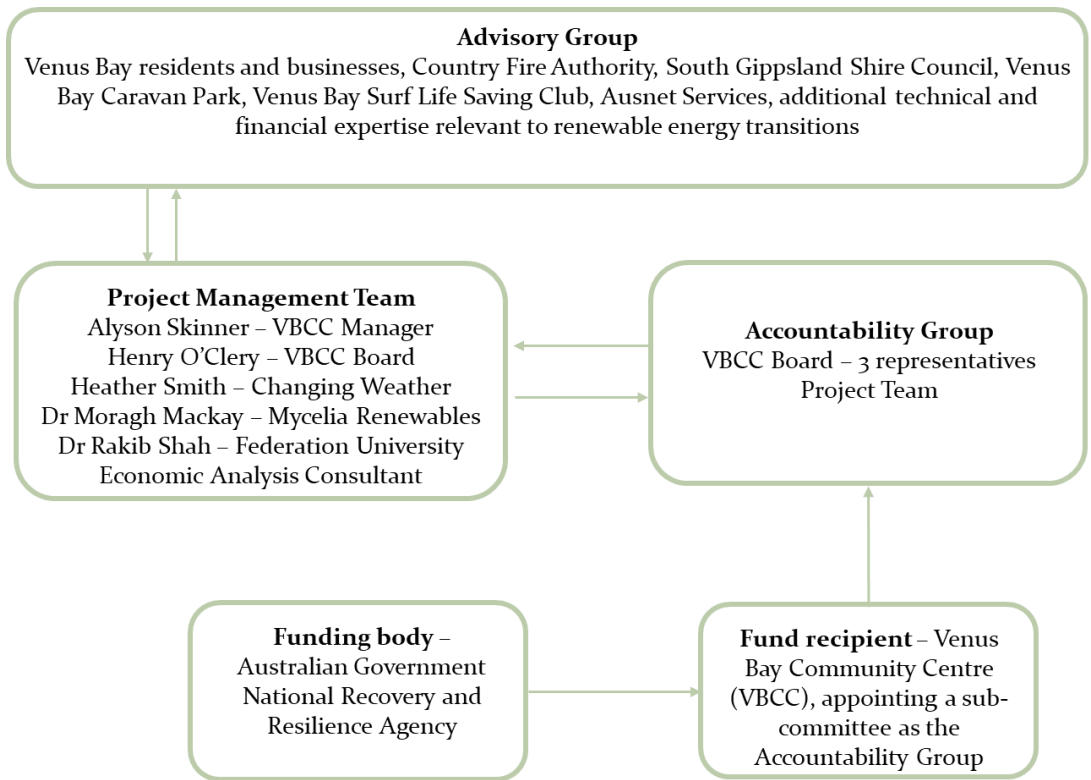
**Advisory Group**
Venus Bay residents and businesses, Country Fire Authority, South Gippsland Shire Council, Venus Bay Caravan Park, Venus Bay Surf Life Saving Club, Ausnet Services, additional technical and financial expertise relevant to renewable energy transitions

**Project Management Team**
Alyson Skinner – VBCC Manager
Henry O'Clery – VBCC Board
Heather Smith – Changing Weather
Dr Moragh Mackay – Mycelia Renewables
Dr Rakib Shah – Federation University
Economic Analysis Consultant

**Accountability Group**
VBCC Board – 3 representatives
Project Team

**Funding body** – Australian Government National Recovery and Resilience Agency

**Fund recipient** – Venus Bay Community Centre (VBCC), appointing a sub-committee as the Accountability Group